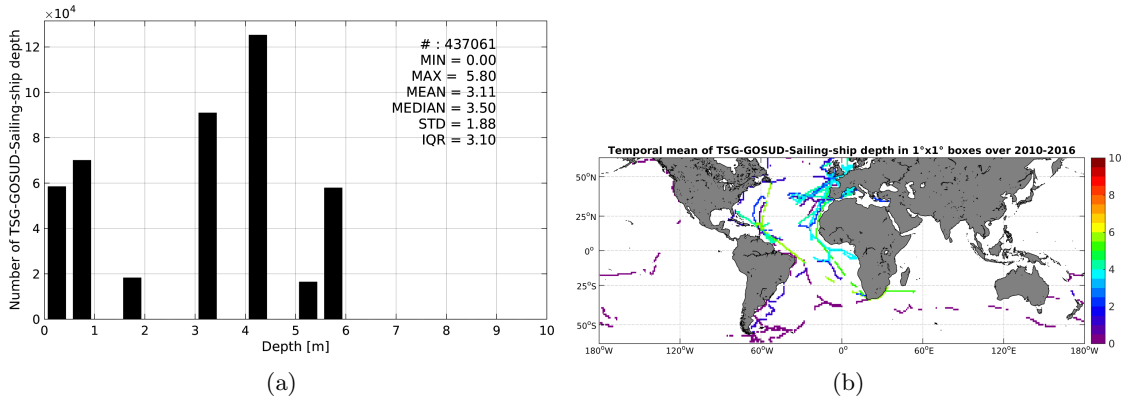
$\times 10^4$

Number of TSG-GOSUD-Sailing-ship depth

12
10
8
6
4
2
0

0 1 2 3 4 5 6 7 8 9 10

Depth [m]

# : 437061
MIN = 0.00
MAX = 5.80
MEAN = 3.11
MEDIAN = 3.50
STD = 1.88
IQR = 3.10

(a)

Temporal mean of TSG-GOSUD-Sailing-ship depth in 1°x1° boxes over 2010-2016

50°N
25°N
0°
25°S
50°S

180°W 120°W 60°W 0° 60°E 120°E 180°W

10
8
6
4
2
0

(b)